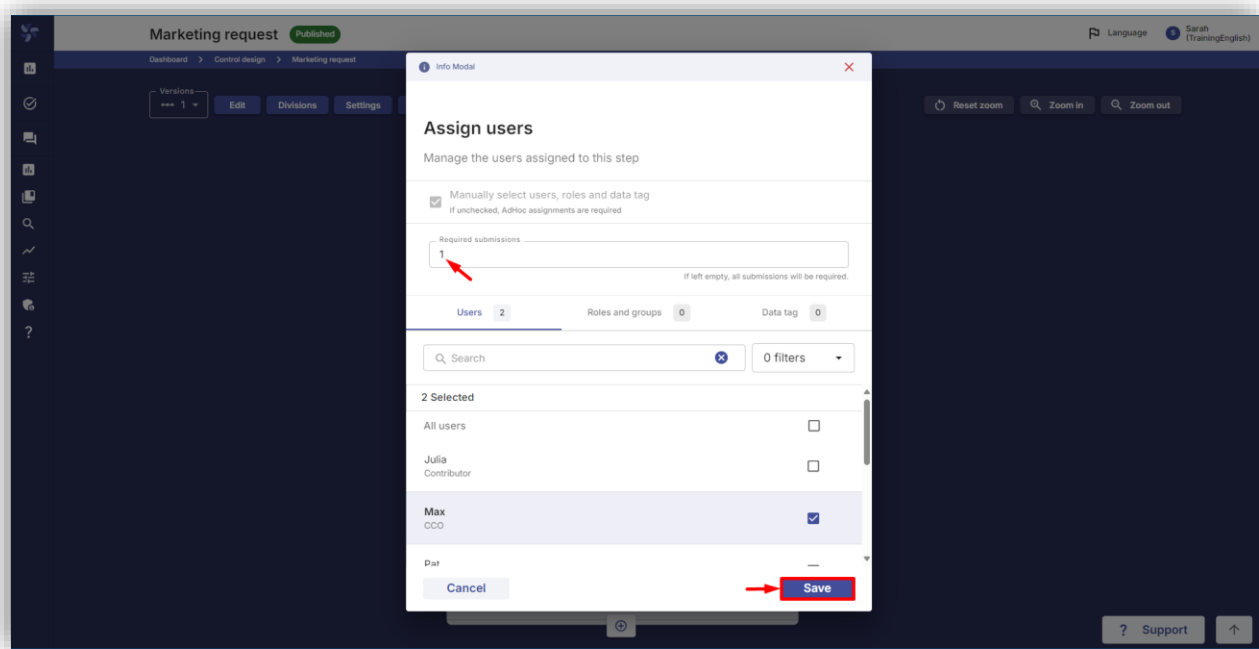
Marketing request Published

Language

Sarah (TrainingEnglish)

Dashboard > Control design > Marketing request

Versions 1

Edit Divisions Settings

Reset zoom Zoom in Zoom out

Info Modal

Assign users

Manage the users assigned to this step

Manually select users, roles and data tag
If unchecked, AdHoc assignments are required

Required submissions
1
If left empty, all submissions will be required.

Users 2 Roles and groups 0 Data tag 0

Search

0 filters

2 Selected

All users

Julia
Contributor

Max
CCO

Pat

Cancel

Save

Support